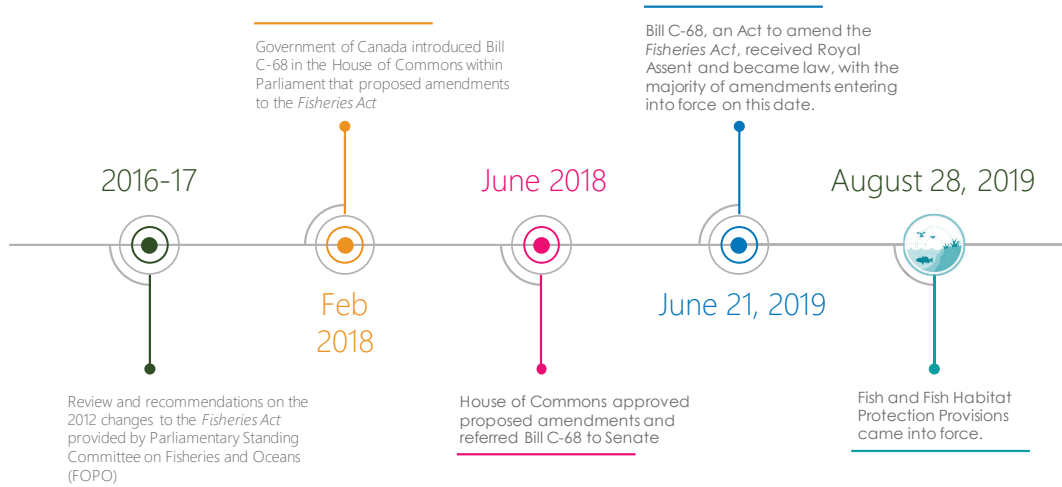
Government of Canada introduced Bill C-68 in the House of Commons within Parliament that proposed amendments to the *Fisheries Act*

Bill C-68, an Act to amend the *Fisheries Act*, received Royal Assent and became law, with the majority of amendments entering into force on this date.

2016-17

June 2018

August 28, 2019

Feb 2018

June 21, 2019

Review and recommendations on the 2012 changes to the *Fisheries Act* provided by Parliamentary Standing Committee on Fisheries and Oceans (FOPO)

House of Commons approved proposed amendments and referred Bill C-68 to Senate

Fish and Fish Habitat Protection Provisions came into force.